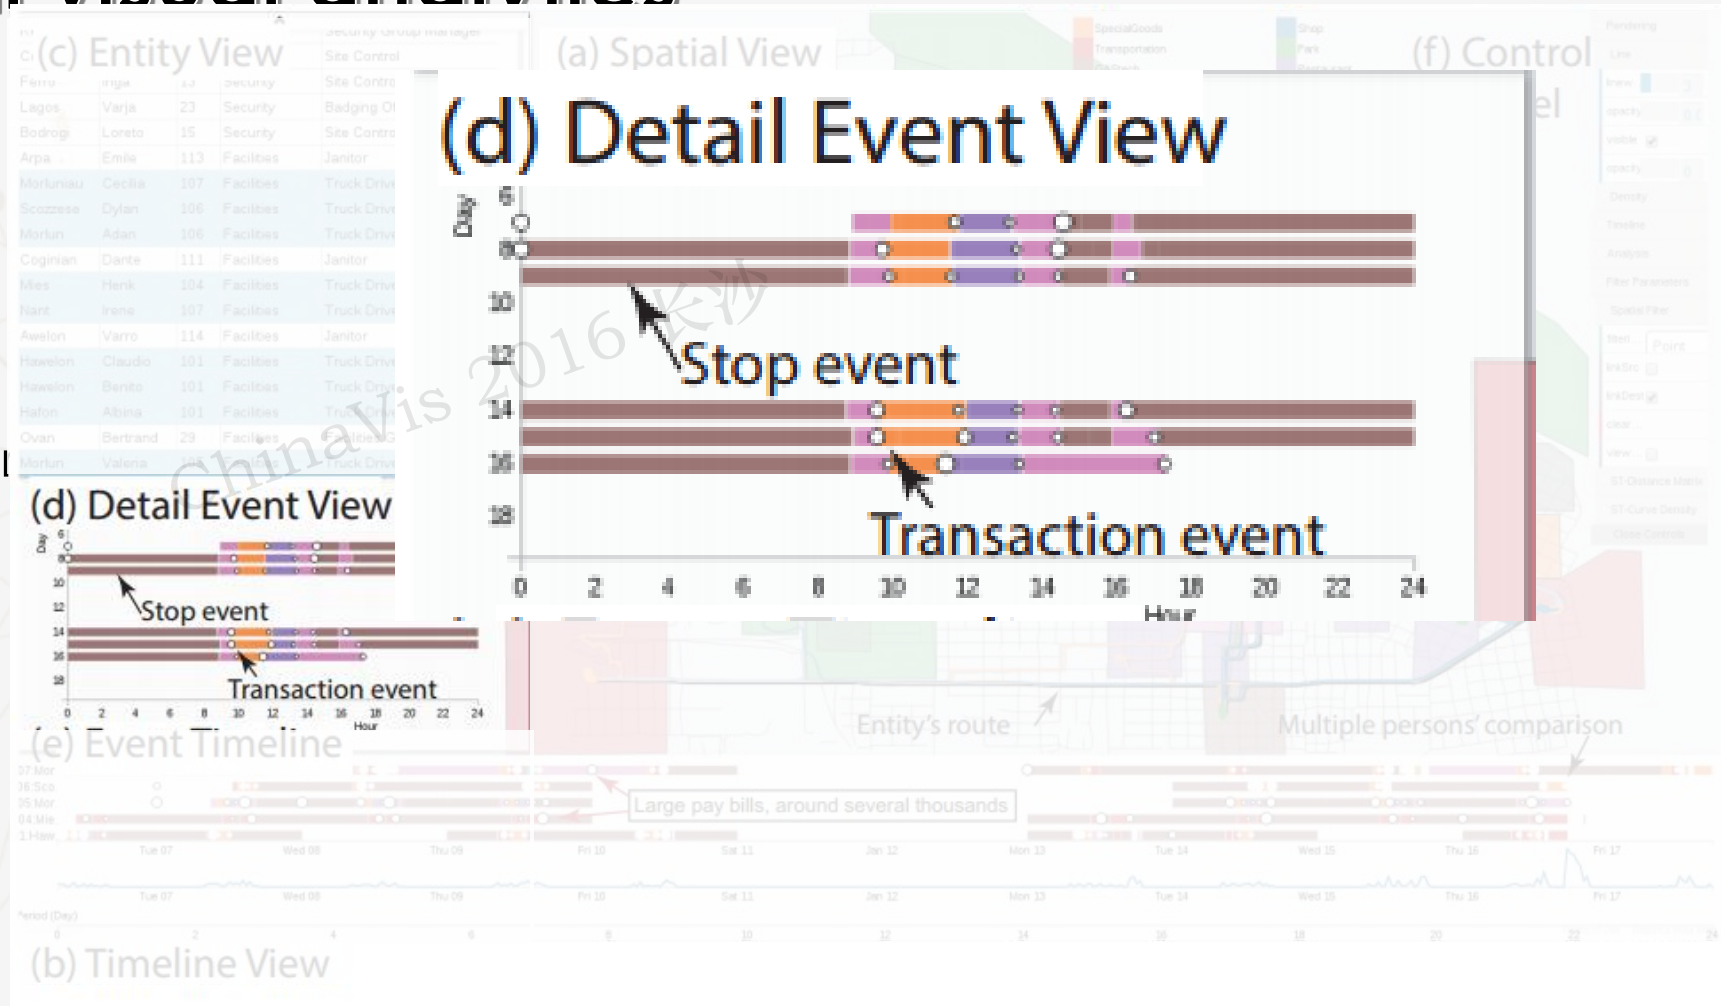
(c) Entity View

Security Group Manager
Site Control

| Ferro | Inga | 15 | Security | Site Control |
|---|---|---|---|---|
| Lagos | Varja | 23 | Security | Badging Of |
| Bodrogi | Loreto | 15 | Security | Site Contro |
| Arpa | Emile | 113 | Facilities | Janitor |
| Morlunlau | Cecilia | 107 | Facilities | Truck Drive |
| Scozzese | Dylan | 106 | Facilities | Truck Drive |
| Morlun | Adan | 106 | Facilities | Truck Drive |
| Cognian | Dante | 111 | Facilities | Janitor |
| Mies | Henk | 104 | Facilities | Truck Drive |
| Nant | Irene | 107 | Facilities | Truck Drive |
| Awelon | Varro | 114 | Facilities | Janitor |
| Hawelon | Claudio | 101 | Facilities | Truck Drive |
| Hawelon | Benito | 101 | Facilities | Truck Drive |
| Hafon | Albina | 101 | Facilities | Truck Drive |
| Ovan | Bertrand | 29 | Facilities | Facilities G |
| Morlun | Valeria | | Facilities | Truck Drive |

(a) Spatial View

SpecialGoods
Transportation
Shop
Park

(f) Control Panel

(d) Detail Event View

Day
6
8
10
12
14
16
18

Stop event

Transaction event

0 2 4 6 8 10 12 14 16 18 20 22 24
Hour

ChinaVis 2016 长沙

(d) Detail Event View

Day
6
8
10
12
14
16
18

Stop event

Transaction event

0 2 4 6 8 10 12 14 16 18 20 22 24
Hour

Entity's route

Multiple persons' comparison

(e) Event Timeline

07 Mor
36 Sco
35 Mor
04 Mie
1 Haw

Large pay bills, around several thousands

Tue 07 Wed 08 Thu 09 Fri 10 Sat 11 Jan 12 Mon 13 Tue 14 Wed 15 Thu 16 Fri 17

Tue 07 Wed 08 Thu 09 Fri 10 Sat 11 Jan 12 Mon 13 Tue 14 Wed 15 Thu 16 Fri 17

Period (Day)
0 2 4 6 8 10 12 14 16 18 20 22 24

(b) Timeline View